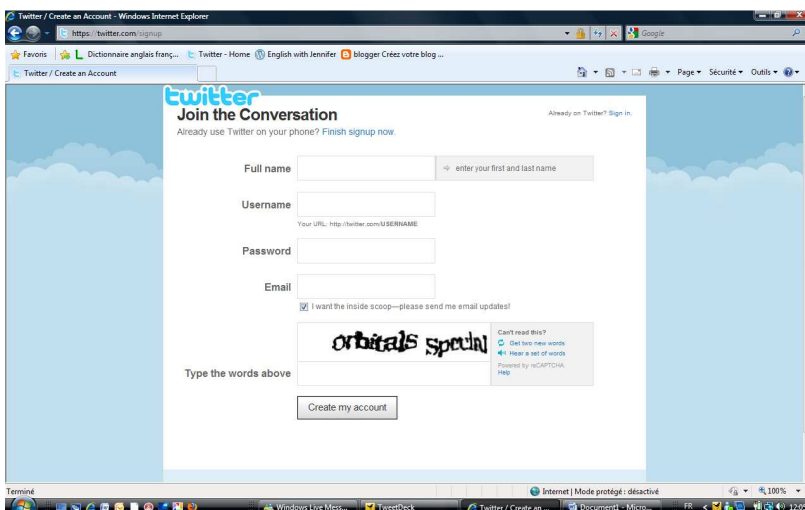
Twitter / Create an Account - Windows Internet Explorer

https://twitter.com/signup

Google

Favoris | Dictionnaire anglais franç... | Twitter - Home | English with Jennifer | blogger Créez votre blog ...

Twitter / Create an Account

Page ▾ Sécurité ▾ Outils ▾

twitter

Join the Conversation

Already on Twitter? Sign in.

Already use Twitter on your phone? Finish signup now.

Full name

enter your first and last name

Username

Your URL: http://twitter.com/USERNAME

Password

Email

I want the inside scoop—please send me email updates!

orbitals speculn

Can't read this?
Get two new words
Hear a set of words
Powered by reCAPTCHA.
Help

Type the words above

Create my account

Terminé

Internet | Mode protégé : désactivé

100%

Windows Live Mess... | TweetDeck | Twitter / Create an ... | Document1 - Micro...

FR

12:0